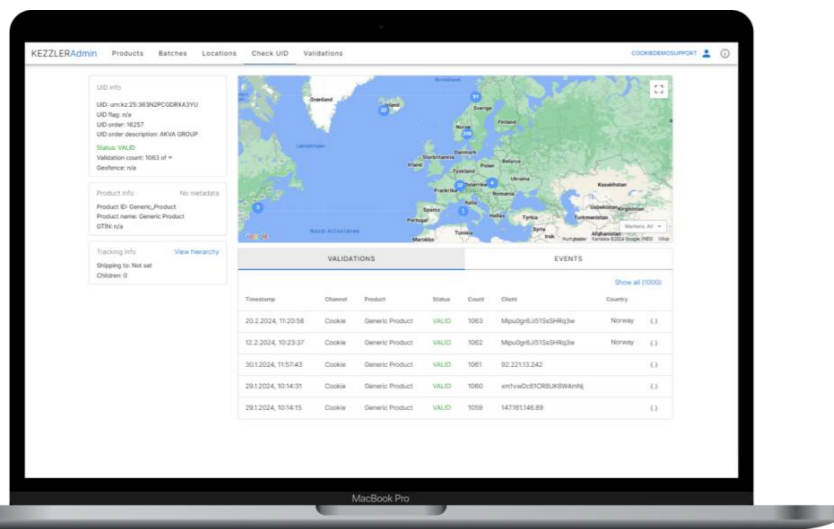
KEZZLERAdmin Products Batches Locations Check UID Validations

COOKIEDEMOSUPPORT

UID info

UID: urn:kz:25:363N2PCGDRKA3YU
UID flag: n/a
UID order: 16257
UID order description: AKVA GROUP

Status: VALID
Validation count: 1063 of ∞
Geofence: n/a

Product info No metadata

Product ID: Generic_Product
Product name: Generic Product
GTIN: n/a

Tracking info View hierarchy

Shipping to: Not set
Children: 0

Grønland Island Sverige Finland Norge Danmark Storbritannia Irland Polen Belarus Tyskland Ukraina Frankrike Østerrike Romania Kasakhstan Italia Spania Portugal Hellas Tyrkia Turkmenistan Usbekistan Kirgisistan Syria Irak Marokko Tunisia North Atlantic Ocean Labradorhavet Afghanistan

Google Markers: All Hurtigtaster Kartdata ©2024 Google, INEGI Vilkår

VALIDATIONS EVENTS

Show all (1000)

| Timestamp | Channel | Product | Status | Count | Client | Country | |
|---|---|---|---|---|---|---|---|
| 20.2.2024, 11:20:58 | Cookie | Generic Product | VALID | 1063 | MIpu0gr6JI51SsSHRq3w | Norway | {} |
| 12.2.2024, 10:23:37 | Cookie | Generic Product | VALID | 1062 | MIpu0gr6JI51SsSHRq3w | Norway | {} |
| 30.1.2024, 11:57:43 | Cookie | Generic Product | VALID | 1061 | 92.221.13.242 | | {} |
| 29.1.2024, 10:14:31 | Cookie | Generic Product | VALID | 1060 | xm1vwDc61CR8UK6W4mNj | | {} |
| 29.1.2024, 10:14:15 | Cookie | Generic Product | VALID | 1059 | 147.161.146.88 | | {} |

MacBook Pro